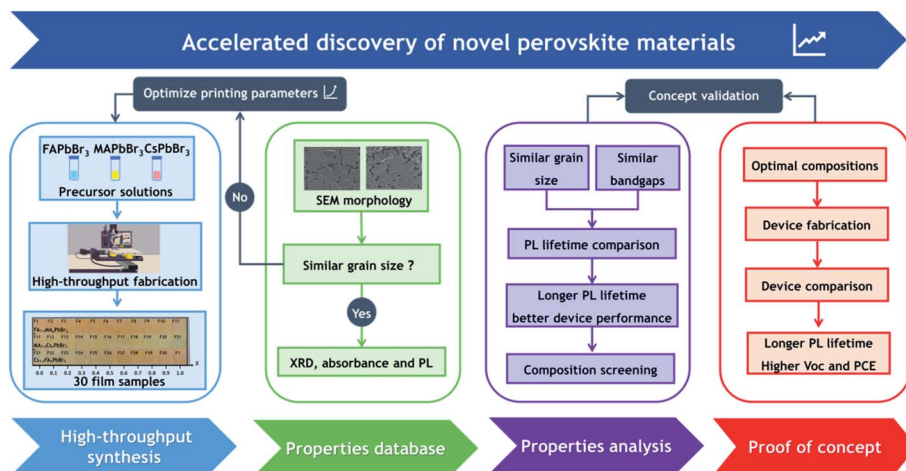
Accelerated discovery of novel perovskite materials

Optimize printing parameters

$FAPbBr_3$ $MAPbBr_3$ $CsPbBr_3$

Precursor solutions

High-throughput fabrication

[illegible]

0.0 0.1 0.2 0.3 0.4 0.5 0.6 0.7 0.8 0.9 1.0 x

30 film samples

No

SEM morphology

Similar grain size ?

Yes

XRD, absorbance and PL

Concept validation

Similar grain size

Similar bandgaps

PL lifetime comparison

Longer PL lifetime better device performance

Composition screening

Optimal compositions

Device fabrication

Device comparison

Longer PL lifetime Higher Voc and PCE

High-throughput synthesis

Properties database

Properties analysis

Proof of concept